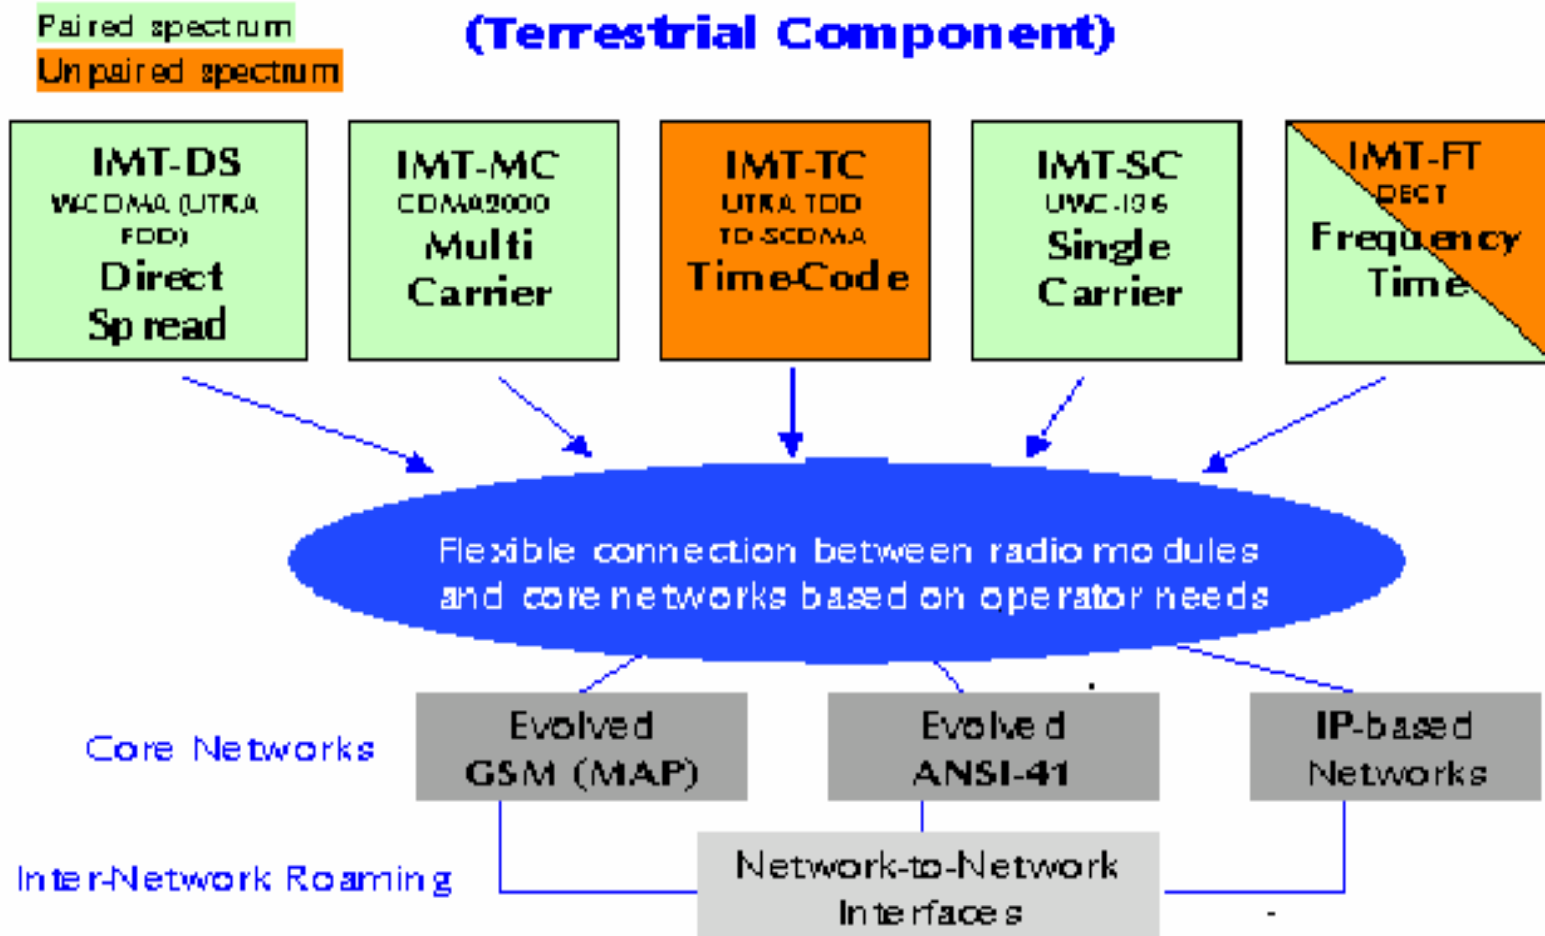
Paired spectrum
Unpaired spectrum

(Terrestrial Component)

IMT-DS
WCDMA (UTRA FDD)
Direct Spread

IMT-MC
CDMA2000
Multi Carrier

IMT-TC
UTRA TDD
TD-SCDMA
TimeCode

IMT-SC
UWC-136
Single Carrier

IMT-FT
DECT
Frequency Time

Flexible connection between radio modules and core networks based on operator needs

Core Networks

Evolved GSM (MAP)

Evolved ANSI-41

IP-based Networks

Inter-Network Roaming

Network-to-Network Interfaces